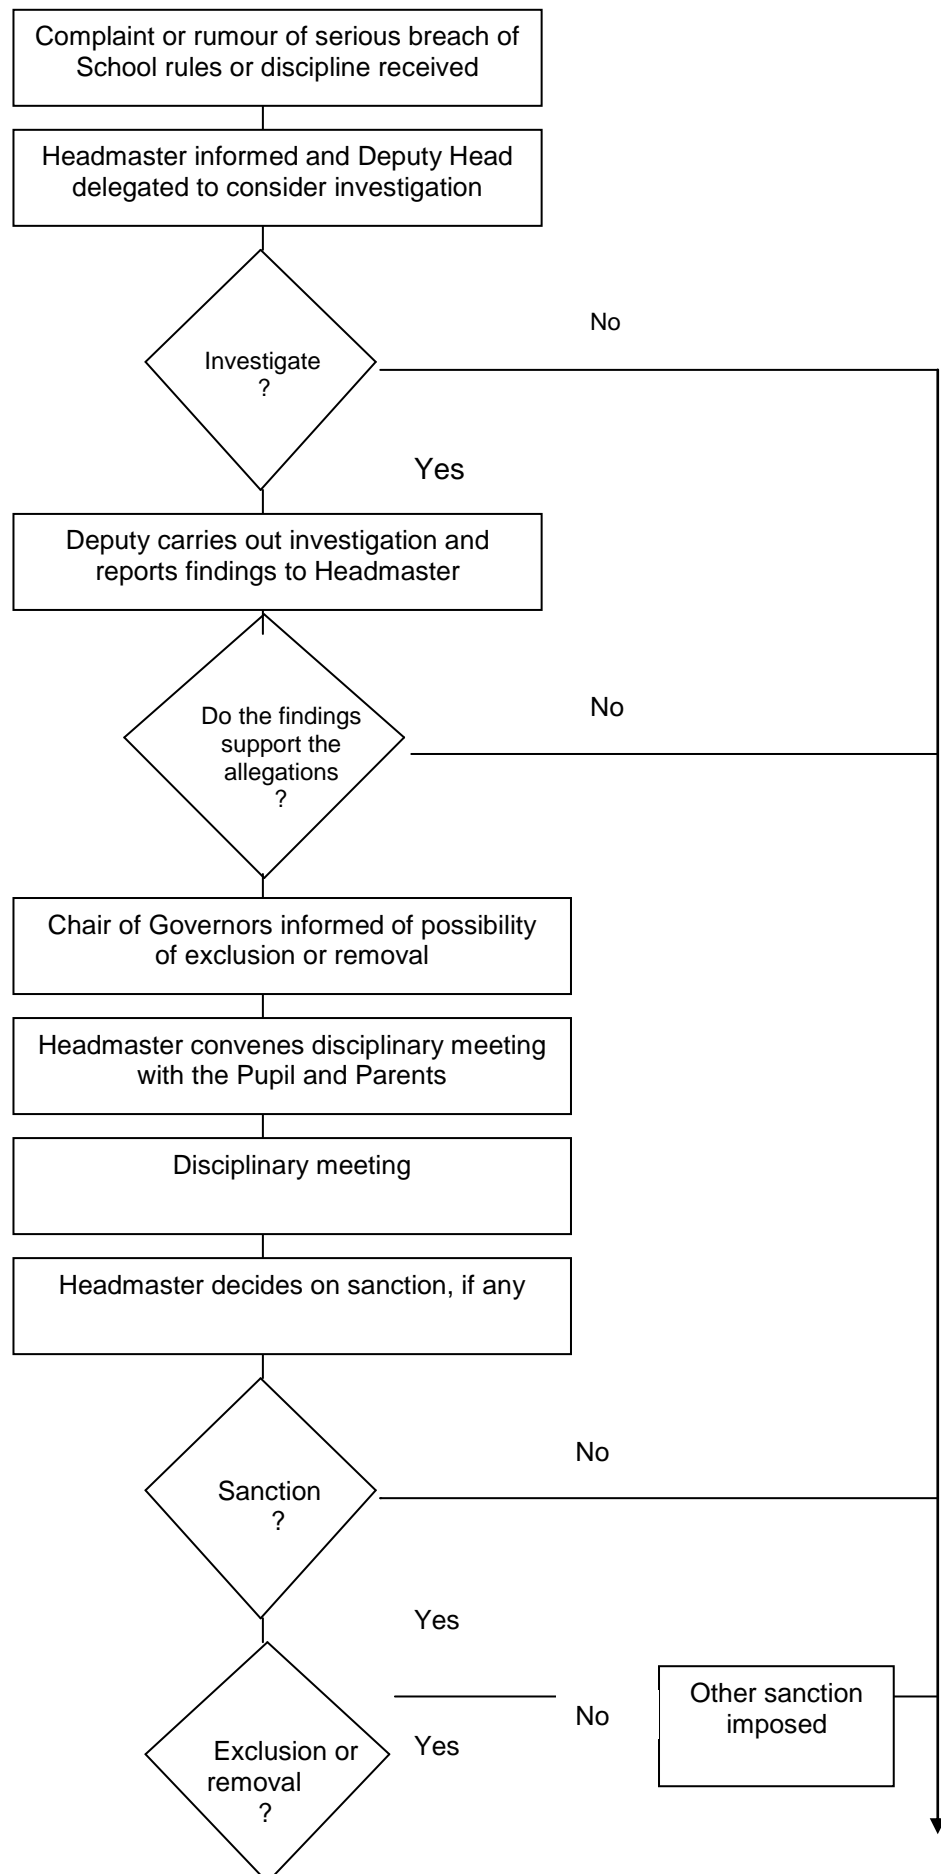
Complaint or rumour of serious breach of School rules or discipline received

Headmaster informed and Deputy Head delegated to consider investigation

Investigate ?

No

Yes

Deputy carries out investigation and reports findings to Headmaster

Do the findings support the allegations ?

No

Chair of Governors informed of possibility of exclusion or removal

Headmaster convenes disciplinary meeting with the Pupil and Parents

Disciplinary meeting

Headmaster decides on sanction, if any

Sanction ?

No

Yes

Exclusion or removal ?

No

Yes

Other sanction imposed